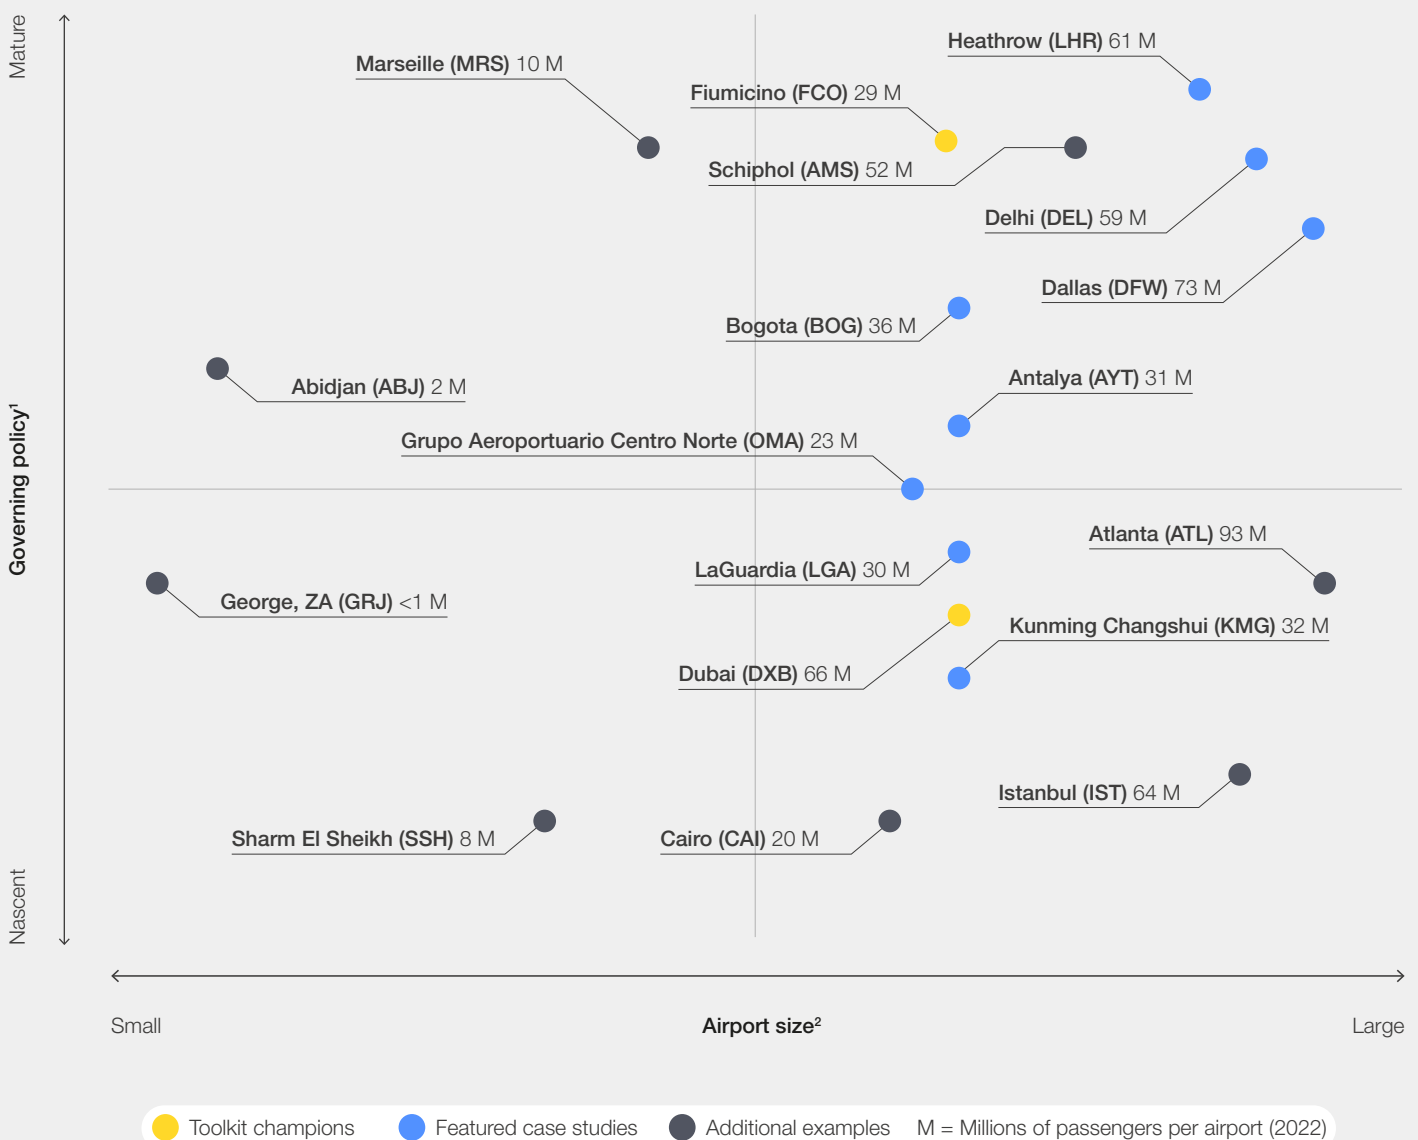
Mature

Governing policy¹

Nascent

Heathrow (LHR) 61 M

Marseille (MRS) 10 M

Fiumicino (FCO) 29 M

Schiphol (AMS) 52 M

Delhi (DEL) 59 M

Dallas (DFW) 73 M

Bogota (BOG) 36 M

Abidjan (ABJ) 2 M

Antalya (AYT) 31 M

Grupo Aeroportuario Centro Norte (OMA) 23 M

Atlanta (ATL) 93 M

LaGuardia (LGA) 30 M

George, ZA (GRJ) <1 M

Kunming Changshui (KMG) 32 M

Dubai (DXB) 66 M

Istanbul (IST) 64 M

Sharm El Sheikh (SSH) 8 M

Cairo (CAI) 20 M

Small

Airport size²

Large

Toolkit champions Featured case studies Additional examples M = Millions of passengers per airport (2022)